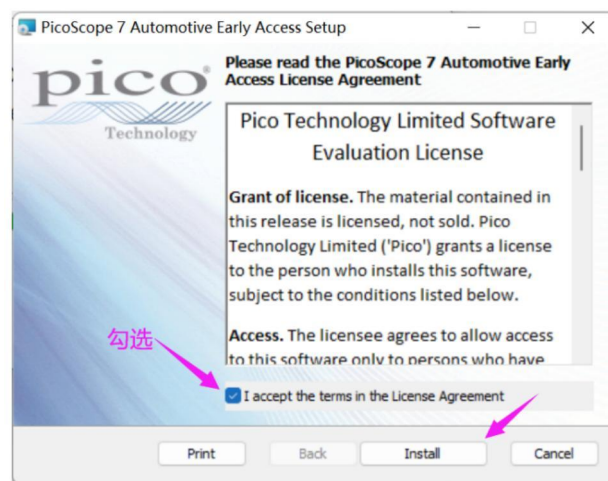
PicoScope 7 Automotive Early Access Setup

pico®
Technology

Please read the PicoScope 7 Automotive Early Access License Agreement

Pico Technology Limited Software Evaluation License

**Grant of license.** The material contained in this release is licensed, not sold. Pico Technology Limited ('Pico') grants a license to the person who installs this software, subject to the conditions listed below.

**Access.** The licensee agrees to allow access to this software only to persons who have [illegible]

勾选

I accept the terms in the License Agreement

Print | Back | Install | Cancel